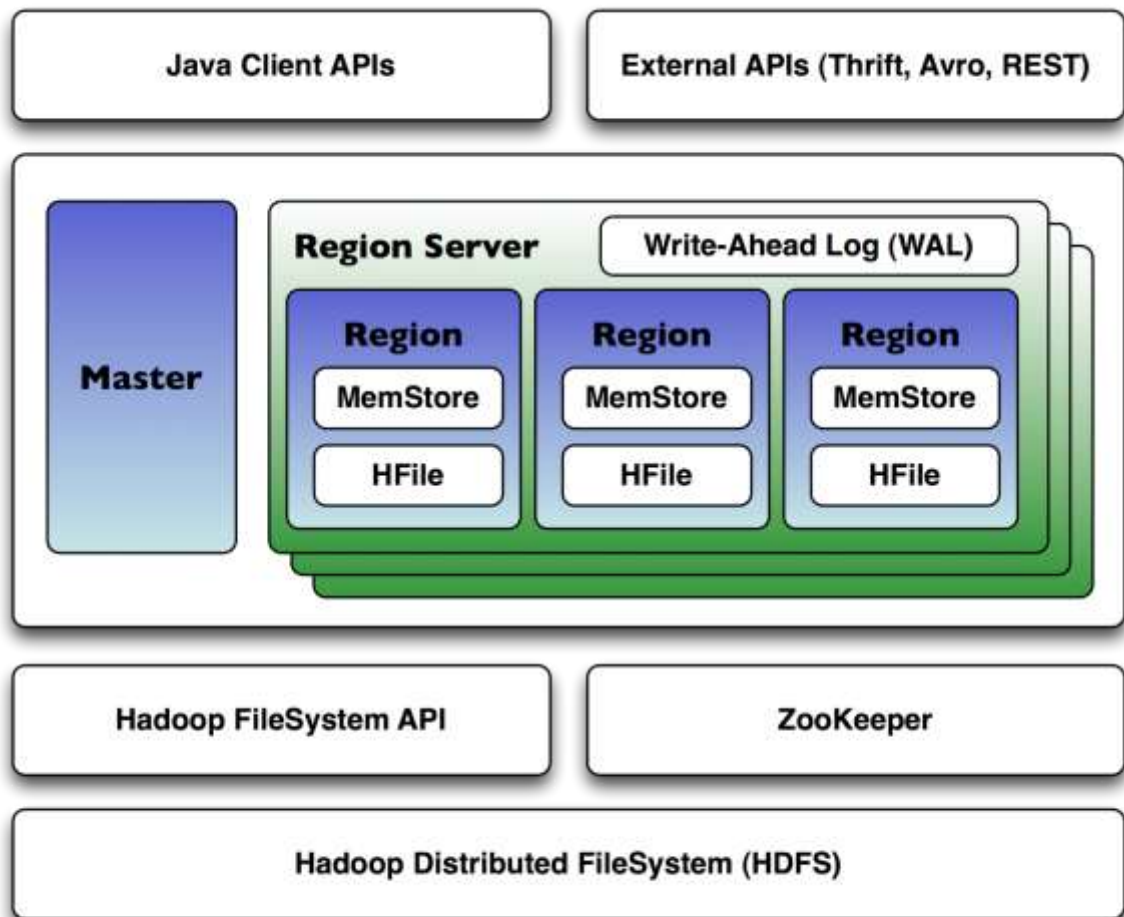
Java Client APIs

External APIs (Thrift, Avro, REST)

Master

Region Server

Write-Ahead Log (WAL)

Region
MemStore
HFile

Region
MemStore
HFile

Region
MemStore
HFile

Hadoop FileSystem API

ZooKeeper

Hadoop Distributed FileSystem (HDFS)